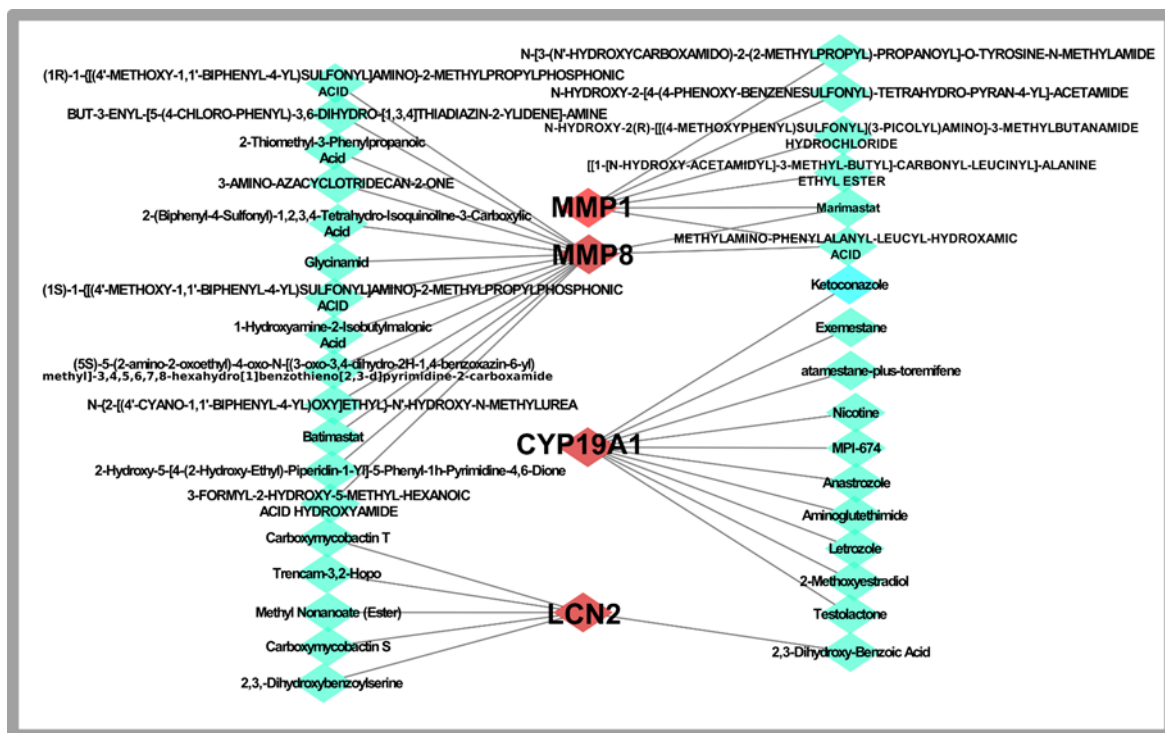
(1R)-1-{[(4'-METHOXY-1,1'-BIPHENYL-4-YL)SULFONYL]AMINO}-2-METHYLPROPYLPHOSPHONIC ACID

BUT-3-ENYL-[5-(4-CHLORO-PHENYL)-3,6-DIHYDRO-[1,3,4]THIADIAZIN-2-YLIDENE]-AMINE

2-Thiomethyl-3-Phenylpropanoic Acid

3-AMINO-AZACYCLOTRIDECAN-2-ONE

2-(Biphenyl-4-Sulfonyl)-1,2,3,4-Tetrahydro-Isoquinoline-3-Carboxylic Acid

Glycinamid

(1S)-1-{[(4'-METHOXY-1,1'-BIPHENYL-4-YL)SULFONYL]AMINO}-2-METHYLPROPYLPHOSPHONIC ACID

1-Hydroxyamine-2-Isobutylmalonic Acid

(5S)-5-(2-amino-2-oxoethyl)-4-oxo-N-[(3-oxo-3,4-dihydro-2H-1,4-benzoxazin-6-yl) methyl]-3,4,5,6,7,8-hexahydro[1]benzothieno[2,3-d]pyrimidine-2-carboxamide

N-{2-[(4'-CYANO-1,1'-BIPHENYL-4-YL)OXY]ETHYL}-N'-HYDROXY-N-METHYLUREA

Batimastat

2-Hydroxy-5-[4-(2-Hydroxy-Ethyl)-Piperidin-1-Yl]-5-Phenyl-1h-Pyrimidine-4,6-Dione

3-FORMYL-2-HYDROXY-5-METHYL-HEXANOIC ACID HYDROXYAMIDE

Carboxymycobactin T

Trencam-3,2-Hopo

Methyl Nonanoate (Ester)

Carboxymycobactin S

2,3,-Dihydroxybenzoylserine

MMP1

MMP8

CYP19A1

LCN2

N-[3-(N'-HYDROXYCARBOXAMIDO)-2-(2-METHYLPROPYL)-PROPANOYL]-O-TYROSINE-N-METHYLAMIDE

N-HYDROXY-2-[4-(4-PHENOXY-BENZENESULFONYL)-TETRAHYDRO-PYRAN-4-YL]-ACETAMIDE

N-HYDROXY-2(R)-[[(4-METHOXYPHENYL)SULFONYL](3-PICOLYL)AMINO]-3-METHYLBUTANAMIDE HYDROCHLORIDE

[[1-[N-HYDROXY-ACETAMIDYL]-3-METHYL-BUTYL]-CARBONYL-LEUCINYL]-ALANINE ETHYL ESTER

Marimastat

METHYLAMINO-PHENYLALANYL-LEUCYL-HYDROXAMIC ACID

Ketoconazole

Exemestane

atamestane-plus-toremifene

Nicotine

MPI-674

Anastrozole

Aminoglutethimide

Letrozole

2-Methoxyestradiol

Testolactone

2,3-Dihydroxy-Benzoic Acid